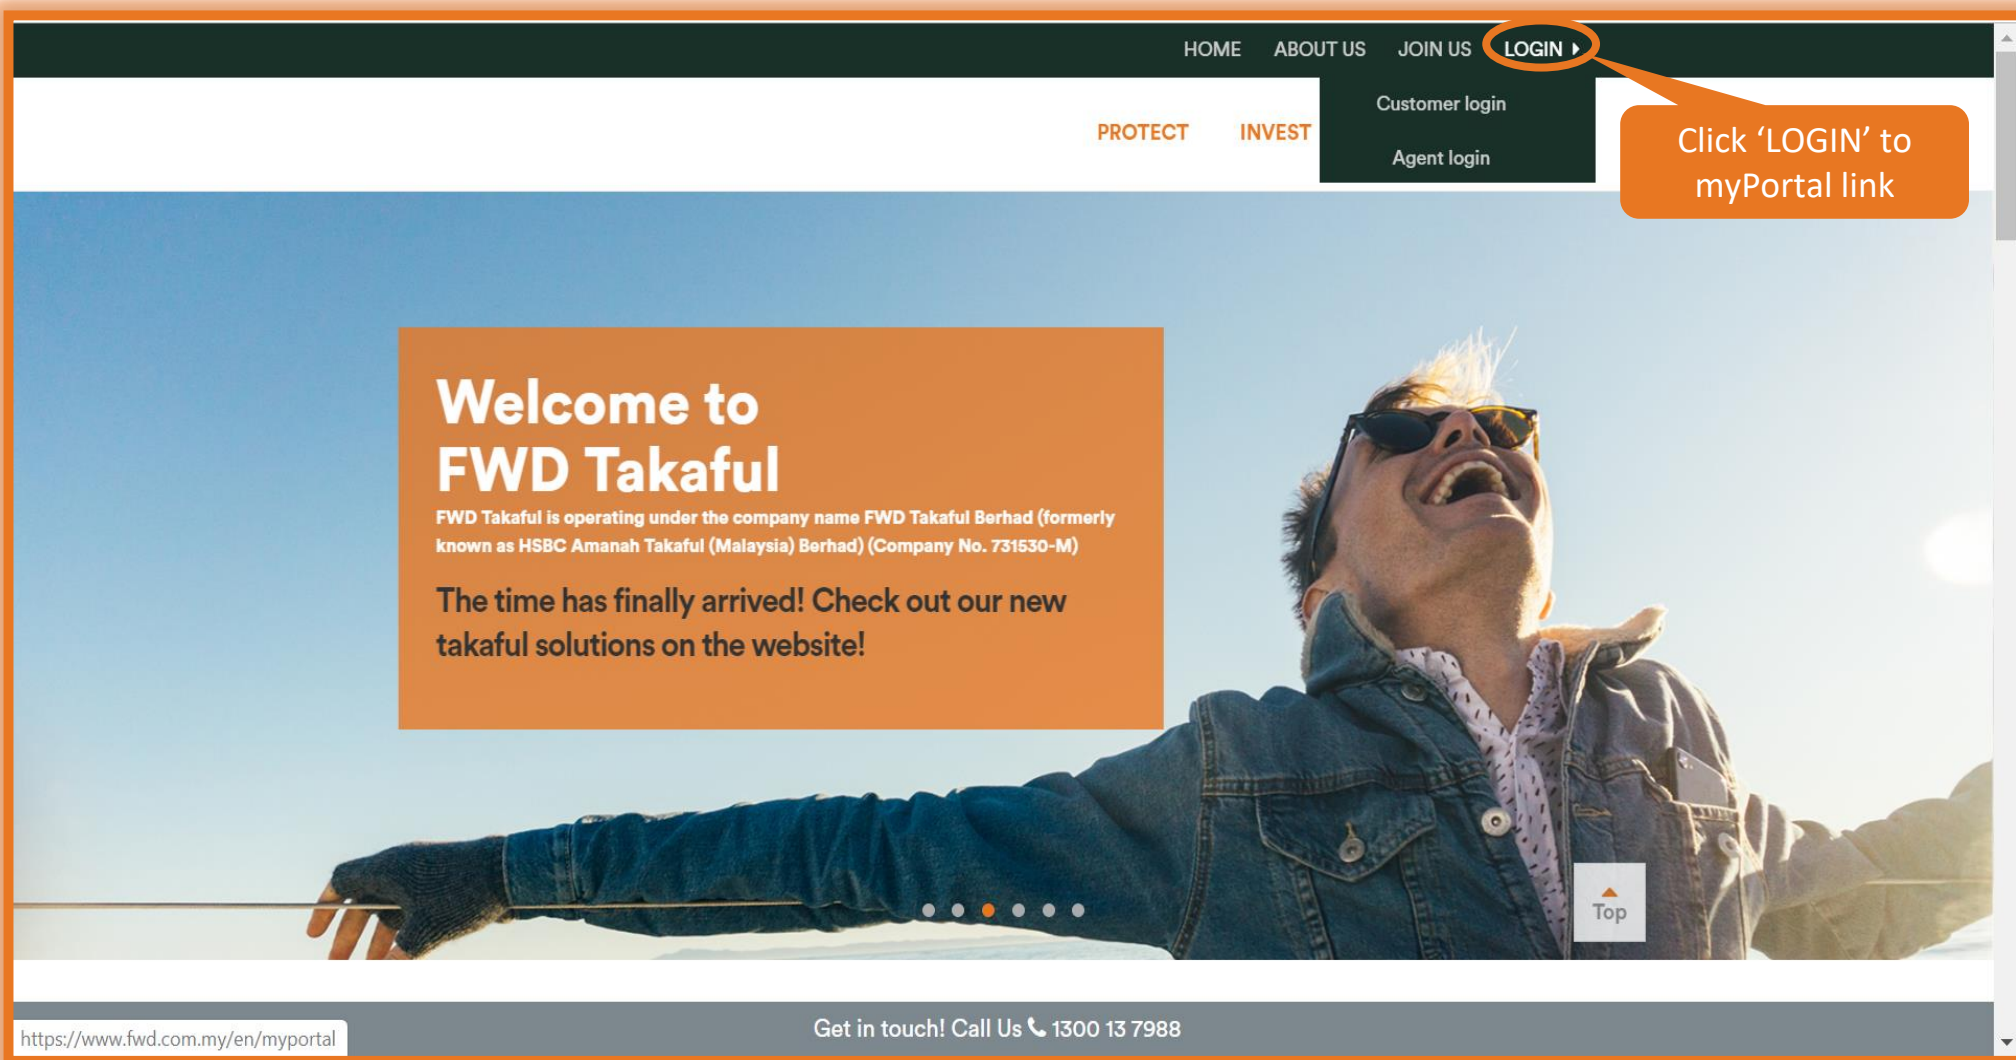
HOME ABOUT US JOIN US LOGIN

PROTECT INVEST

Customer login

Agent login

Click ‘LOGIN’ to myPortal link

Welcome to FWD Takaful

FWD Takaful is operating under the company name FWD Takaful Berhad (formerly known as HSBC Amanah Takaful (Malaysia) Berhad) (Company No. 731530-M)

The time has finally arrived! Check out our new takaful solutions on the website!

Top

https://www.fwd.com.my/en/myportal

Get in touch! Call Us 1300 13 7988